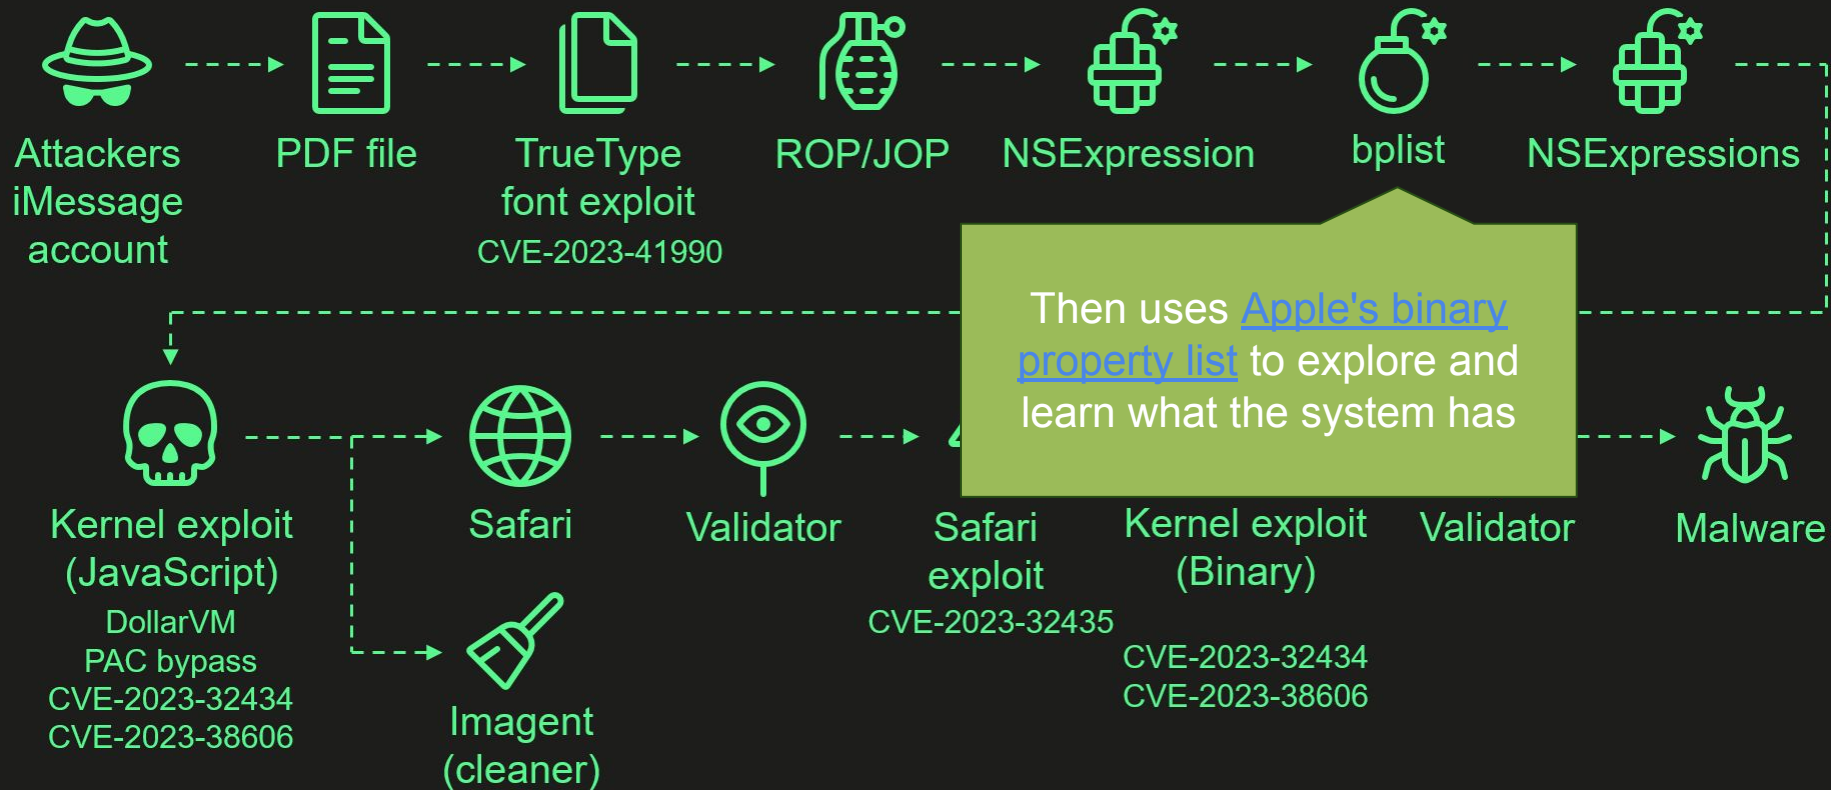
Attackers iMessage account

PDF file

TrueType font exploit
CVE-2023-41990

ROP/JOP

NSExpression

bplist

NSExpressions

Then uses Apple's binary property list to explore and learn what the system has

Kernel exploit (JavaScript)
DollarVM
PAC bypass
CVE-2023-32434
CVE-2023-38606

Safari

Imagent (cleaner)

Validator

Safari exploit
CVE-2023-32435

Kernel exploit (Binary)
CVE-2023-32434
CVE-2023-38606

Validator

Malware